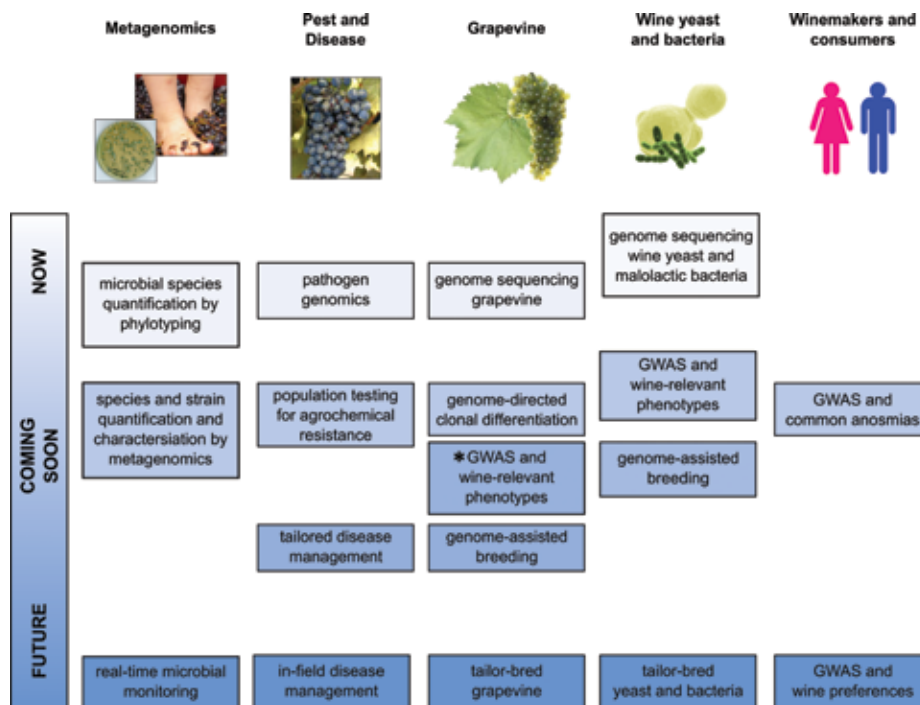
Metagenomics

Pest and Disease

Grapevine

Wine yeast and bacteria

Winemakers and consumers

NOW

COMING SOON

FUTURE

microbial species quantification by phylotyping

pathogen genomics

genome sequencing grapevine

genome sequencing wine yeast and malolactic bacteria

species and strain quantification and characterisation by metagenomics

population testing for agrochemical resistance

genome-directed clonal differentiation

GWAS and wine-relevant phenotypes

GWAS and common anosmias

✱GWAS and wine-relevant phenotypes

genome-assisted breeding

tailored disease management

genome-assisted breeding

real-time microbial monitoring

in-field disease management

tailor-bred grapevine

tailor-bred yeast and bacteria

GWAS and wine preferences